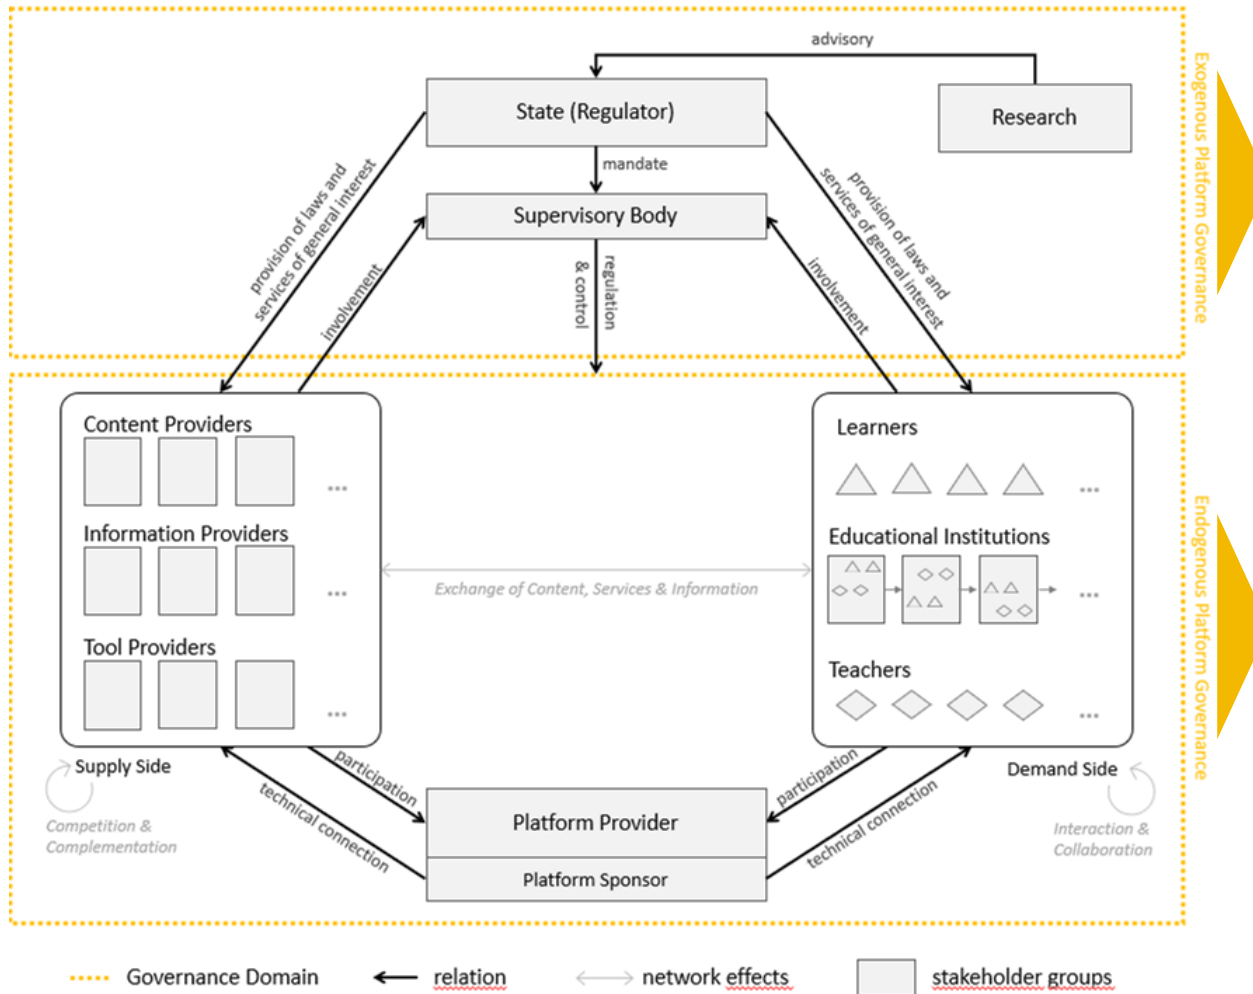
advisory

State (Regulator)

Research

mandate

Supervisory Body

provision of laws and services of general interest

involvement

regulation & control

provision of laws and services of general interest

involvement

Exogenous Platform Governance

Content Providers

...

Information Providers

...

Tool Providers

...

Exchange of Content, Services & Information

Learners

...

Educational Institutions

...

Teachers

...

Endogenous Platform Governance

Supply Side

Competition & Complementation

participation

technical connection

Platform Provider

Platform Sponsor

participation

technical connection

Demand Side

Interaction & Collaboration

Governance Domain

relation

network effects

stakeholder groups